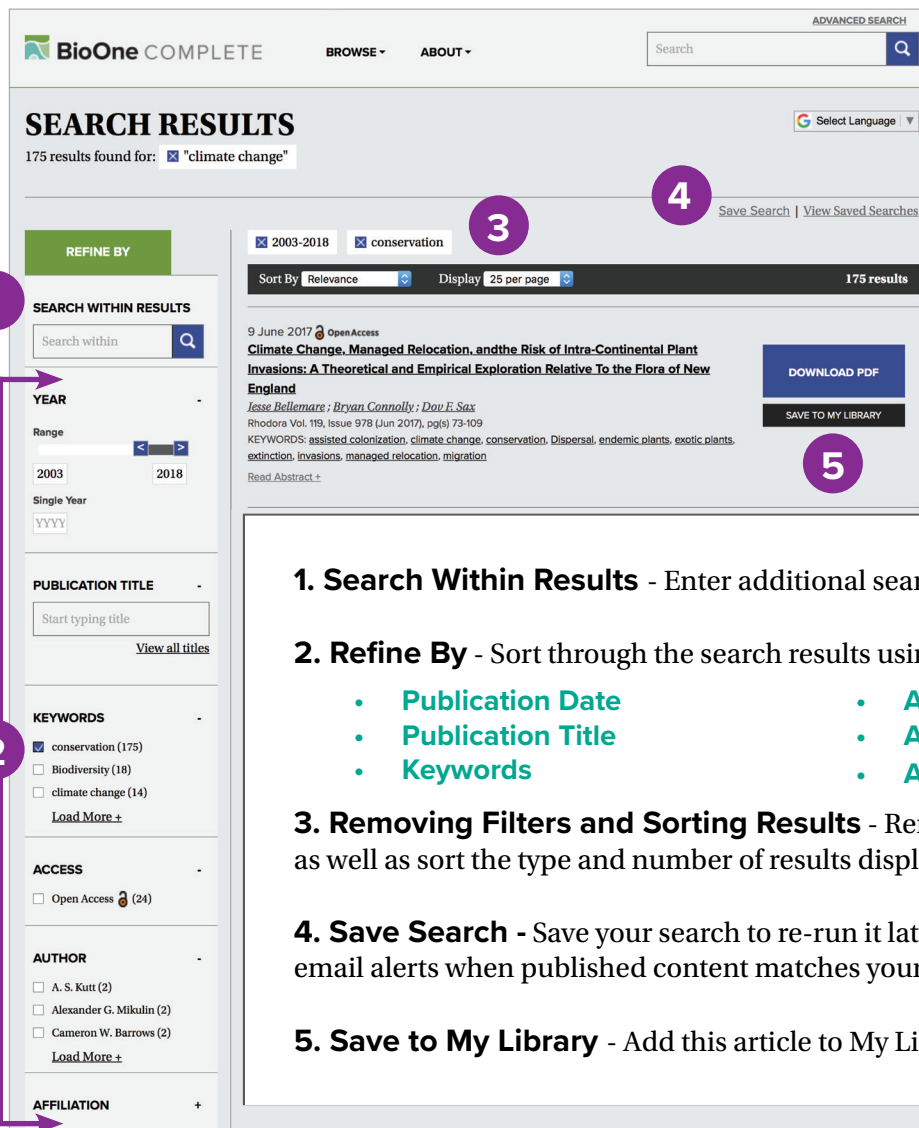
BioOne COMPLETE

BROWSE ▾ ABOUT ▾

ADVANCED SEARCH

Search

SEARCH RESULTS

175 results found for: ☒ "climate change"

Select Language ▼

4

Save Search | View Saved Searches

3

REFINE BY

☒ 2003-2018 ☒ conservation

Sort By Relevance Display 25 per page 175 results

SEARCH WITHIN RESULTS

Search within

9 June 2017 Open Access

Climate Change, Managed Relocation, andthe Risk of Intra-Continental Plant Invasions: A Theoretical and Empirical Exploration Relative To the Flora of New England

Jesse Bellemare ; Bryan Connolly ; Dov F. Sax

Rhodora Vol. 119, Issue 978 (Jun 2017), pg(s) 73-109

KEYWORDS: assisted colonization, climate change, conservation, Dispersal, endemic plants, exotic plants, extinction, invasions, managed relocation, migration

Read Abstract +

DOWNLOAD PDF

SAVE TO MY LIBRARY

5

YEAR -

Range

2003 2018

Single Year

YYYY

PUBLICATION TITLE -

Start typing title

View all titles

KEYWORDS -

conservation (175)

Biodiversity (18)

climate change (14)

Load More +

ACCESS -

Open Access (24)

AUTHOR -

A. S. Kutt (2)

Alexander G. Mikulin (2)

Cameron W. Barrows (2)

Load More +

AFFILIATION +

2

1. Search Within Results - Enter additional sear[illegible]

2. Refine By - Sort through the search results usi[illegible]

• Publication Date
• Publication Title
• Keywords
• A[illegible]
• A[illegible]
• A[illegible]

3. Removing Filters and Sorting Results - Re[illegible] as well as sort the type and number of results displ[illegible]

4. Save Search - Save your search to re-run it lat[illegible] email alerts when published content matches your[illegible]

5. Save to My Library - Add this article to My Li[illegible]